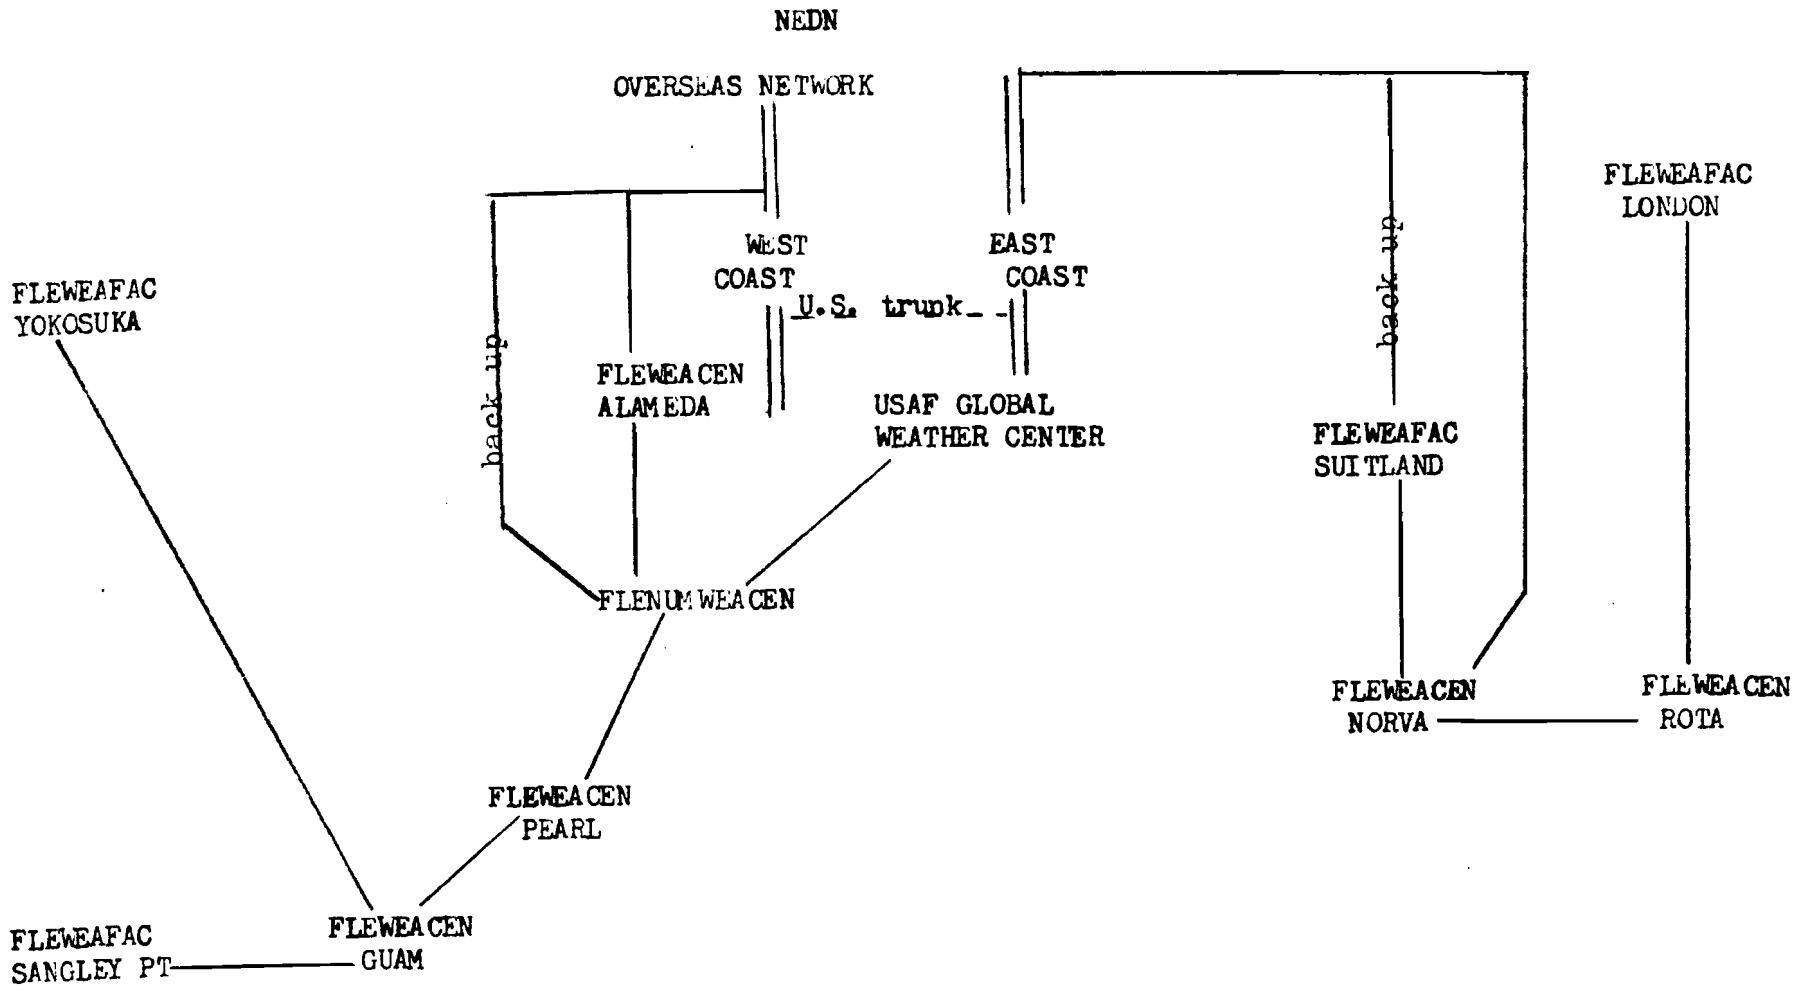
NEDN

OVERSEAS NETWORK

WEST COAST

EAST COAST

U.S. trunk

back up

back up

FLEWEAFAC LONDON

FLEWEAFAC YOKOSUKA

FLEWEACEN ALAMEDA

USAF GLOBAL WEATHER CENTER

FLEWEAFAC SUITLAND

FLENUMWEACEN

FLEWEACEN NORVA

FLEWEACEN ROTA

FLEWEACEN PEARL

FLEWEACEN GUAM

FLEWEAFAC SANGLEY PT